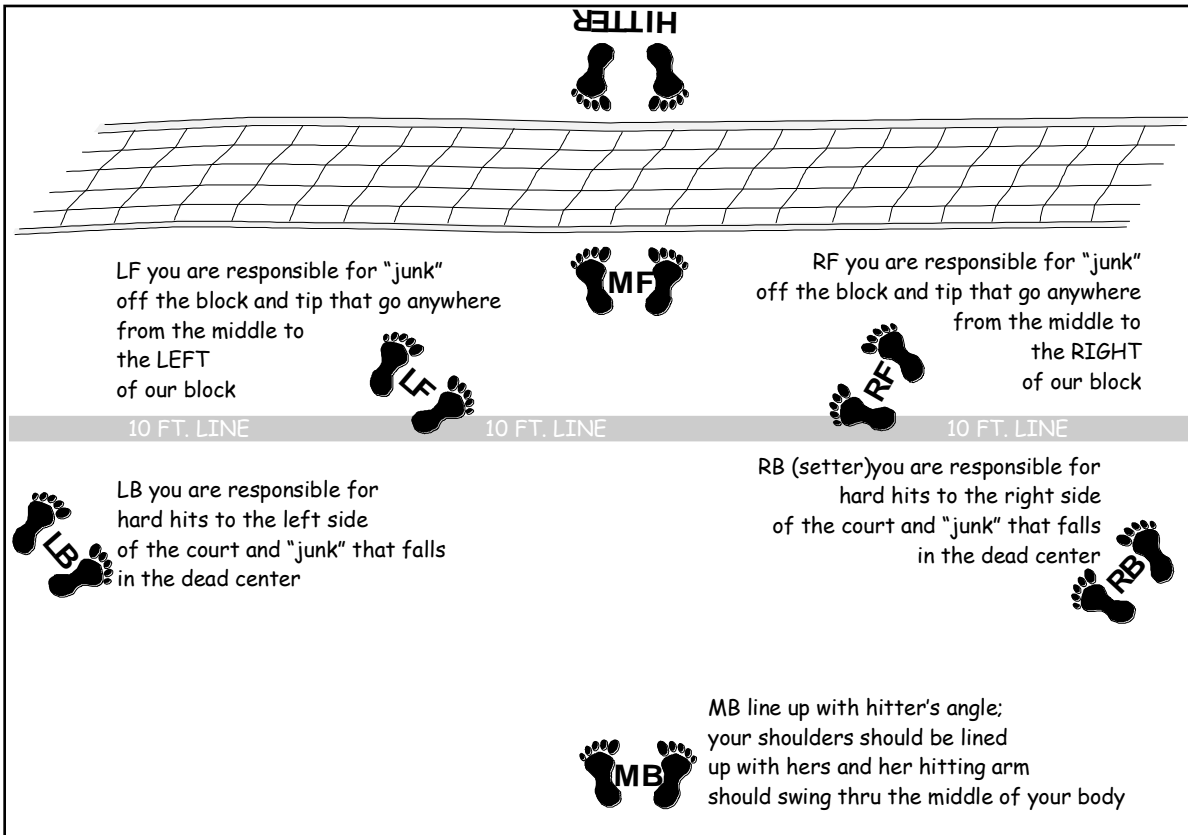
HITTER

MF

LF you are responsible for "junk" off the block and tip that go anywhere from the middle to the LEFT of our block

RF you are responsible for "junk" off the block and tip that go anywhere from the middle to the RIGHT of our block

LF

RF

10 FT. LINE 10 FT. LINE 10 FT. LINE

LB you are responsible for hard hits to the left side of the court and "junk" that falls in the dead center

LB

RB (setter)you are responsible for hard hits to the right side of the court and "junk" that falls in the dead center

RB

MB line up with hitter's angle; your shoulders should be lined up with hers and her hitting arm should swing thru the middle of your body

MB